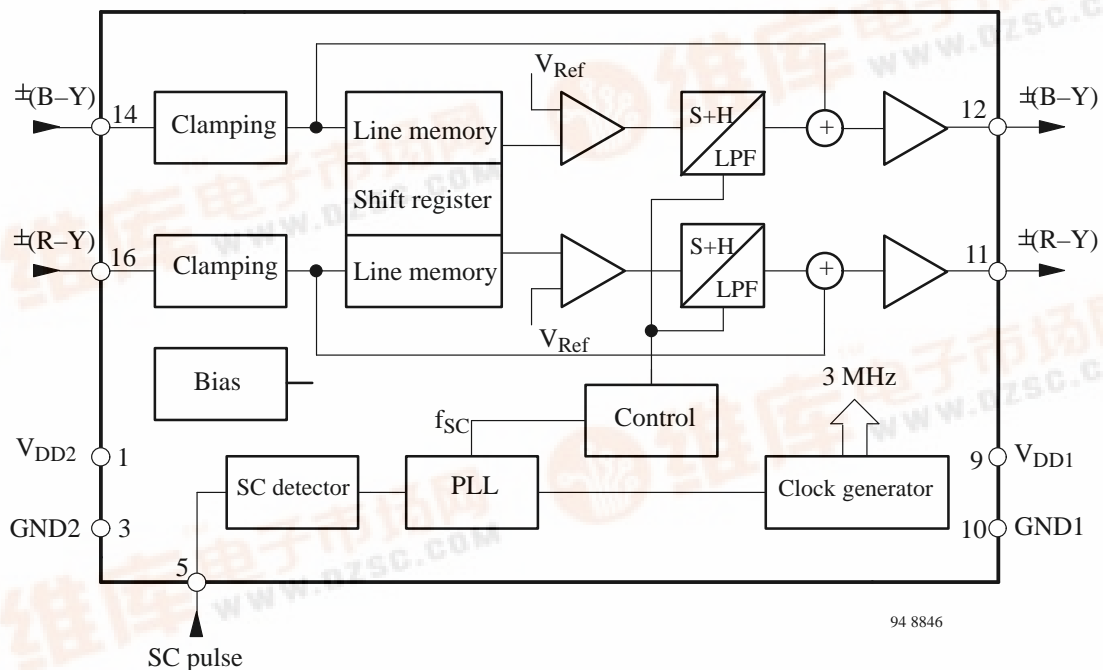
±(B–Y) 14
Clamping
Line memory
$V_{Ref}$
S+H
LPF
12 ±(B–Y)
Shift register
±(R–Y) 16
Clamping
Line memory
S+H
LPF
11 ±(R–Y)
$V_{Ref}$
Bias
3 MHz
$f_{SC}$
Control
$V_{DD2}$ 1
9 $V_{DD1}$
SC detector
PLL
Clock generator
GND2 3
10 GND1
5
SC pulse
94 8846
www.dzsc.com